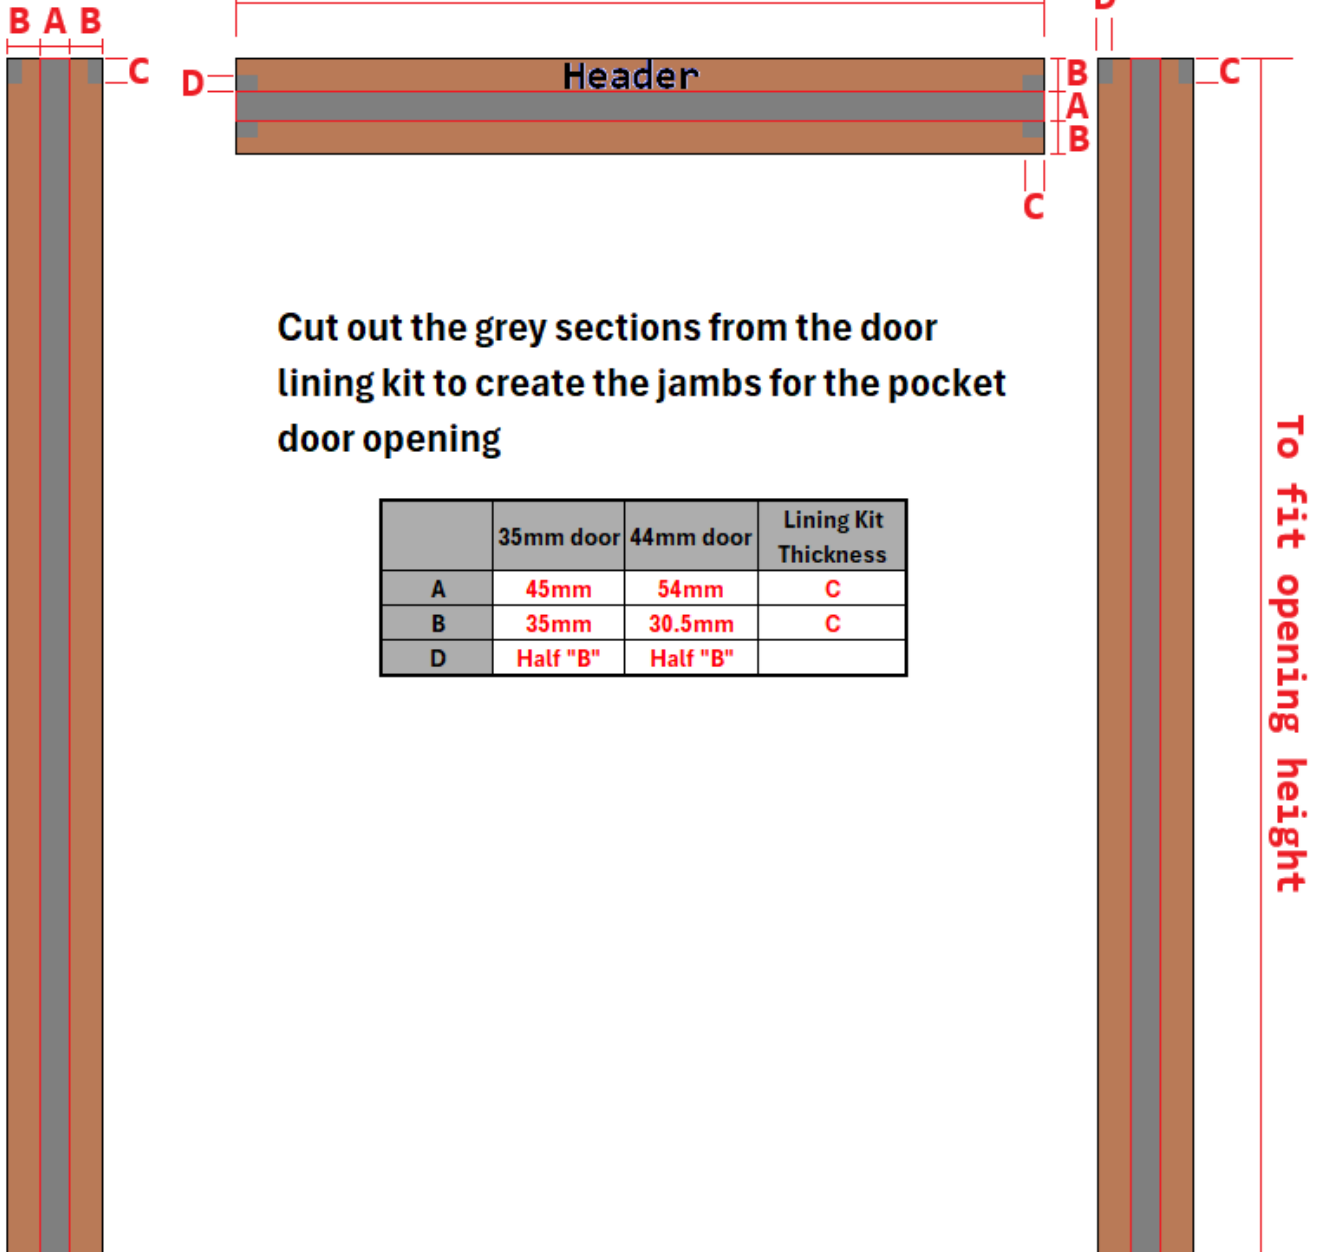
B A B

C

D

Header

B
A
B

C

D

C

Cut out the grey sections from the door lining kit to create the jambs for the pocket door opening

| | 35mm door | 44mm door | Lining Kit Thickness |
|---|---|---|---|
| A | 45mm | 54mm | C |
| B | 35mm | 30.5mm | C |
| D | Half "B" | Half "B" | |

To fit opening height